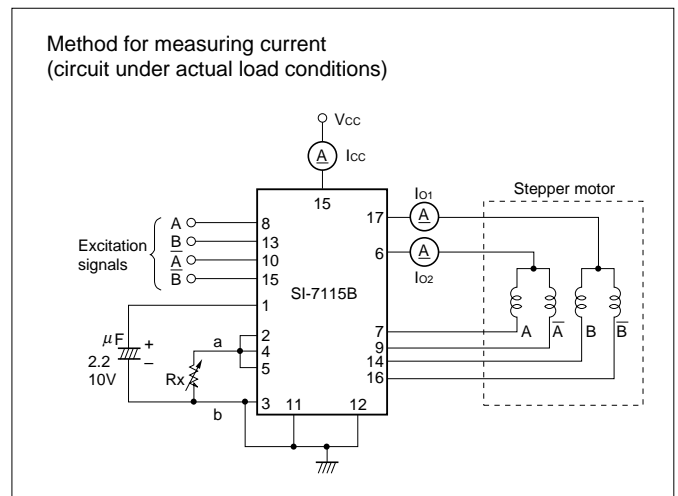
Method for measuring current
(circuit under actual load conditions)

Vcc

A

Icc

15

Io1

Stepper motor

A

17

A

8

B

13

Excitation signals

$\overline{A}$

10

$\overline{B}$

15

6

A

Io2

1

SI-7115B

μF

+

2.2

–

10V

2

a

4

5

Rx

7

A

$\overline{A}$

B

$\overline{B}$

9

14

16

3

11

12

b